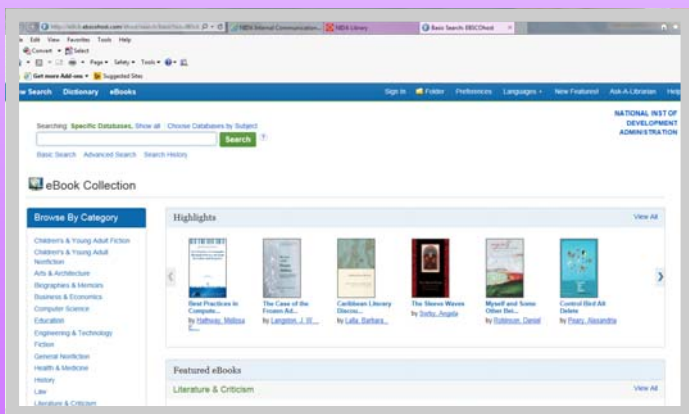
http://web.b.ebscohost.com/ehost/search/basic?sid=

NIDA Internal Communication... NIDA Library Basic Search: EBSCOhost

Edit View Favorites Tools Help

Convert Select

Page Safety Tools

Get more Add-ons Suggested Sites

w Search Dictionary eBooks

Sign In Folder Preferences Languages New Features! Ask-A-Librarian Help

NATIONAL INST OF DEVELOPMENT ADMINISTRATION

Searching: Specific Databases, Show all Choose Databases by Subject

Search ?

Basic Search Advanced Search Search History

eBook Collection

Browse By Category

Children's & Young Adult Fiction
Children's & Young Adult Nonfiction
Arts & Architecture
Biographies & Memoirs
Business & Economics
Computer Science
Education
Engineering & Technology
Fiction
General Nonfiction
Health & Medicine
History
Law
Literature & Criticism

Highlights

View All

Best Practices in Compute...
by Hathaway, Melissa E.

The Case of the Frozen Ad...
by Langston, J. W.

Caribbean Literary Discou...
by Lalla, Barbara

The Sleeve Waves
by Sorby, Angela

Myself and Some Other Bei...
by Robinson, Daniel

Control Ctrl Alt Delete
by Peary, Alexandra

Featured eBooks

Literature & Criticism

View All